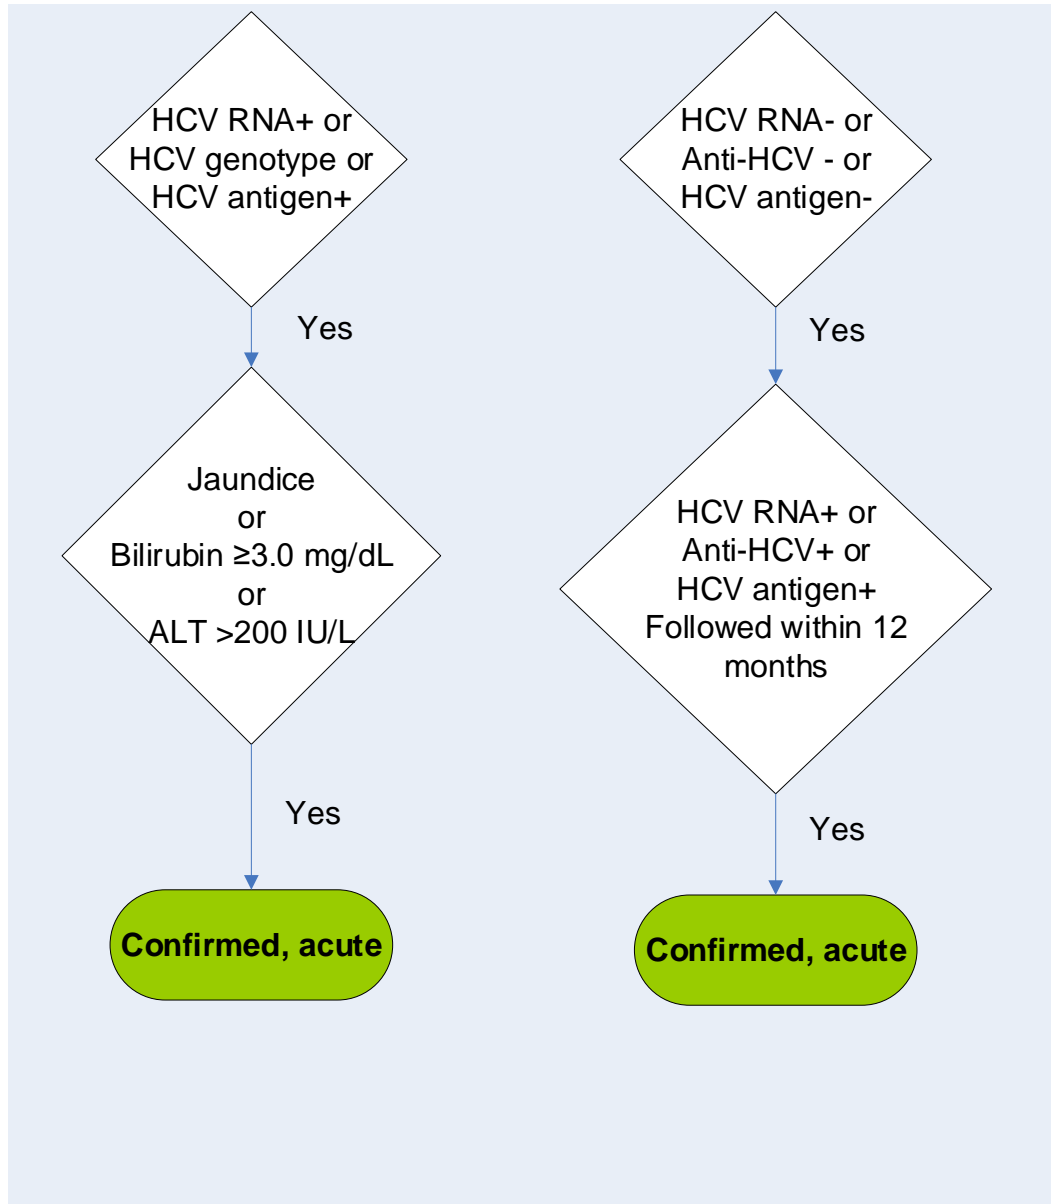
HCV RNA+ or HCV genotype or HCV antigen+

Yes

Jaundice
or
Bilirubin ≥3.0 mg/dL
or
ALT >200 IU/L

Yes

Confirmed, acute

HCV RNA- or Anti-HCV - or HCV antigen-

Yes

HCV RNA+ or Anti-HCV+ or HCV antigen+ Followed within 12 months

Yes

Confirmed, acute